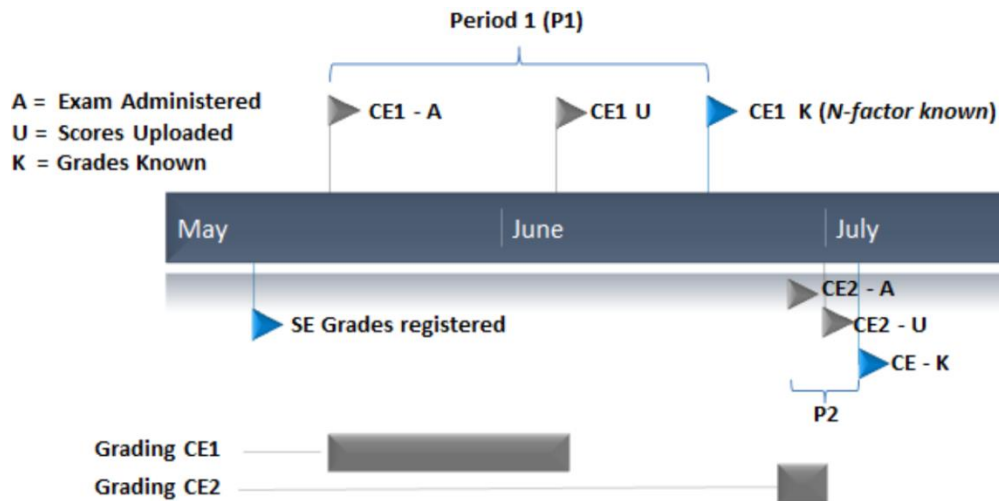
Period 1 (P1)

A = Exam Administered
U = Scores Uploaded
K = Grades Known

CE1 - A

CE1 U

CE1 K (N-factor known)

May

June

July

CE2 - A

SE Grades registered

CE2 - U

CE - K

P2

Grading CE1

Grading CE2